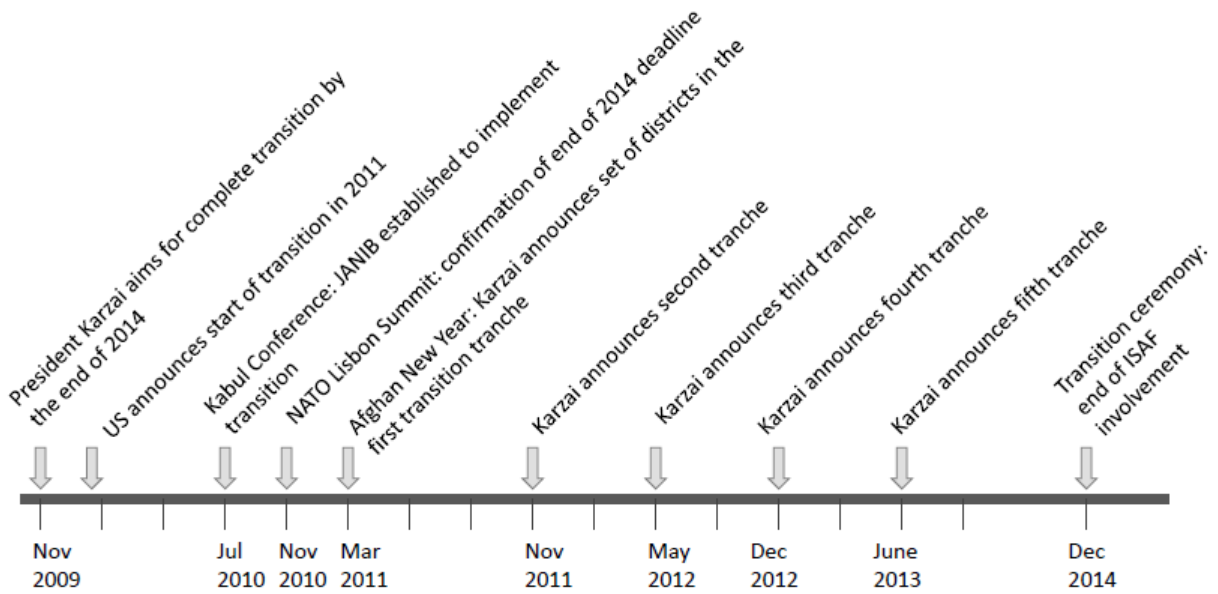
President Karzai aims for complete transition by the end of 2014

US announces start of transition in 2011

Kabul Conference: JANIB established to implement transition

NATO Lisbon Summit: confirmation of end of 2014 deadline

Afghan New Year: Karzai announces set of districts in the first transition tranche

Karzai announces second tranche

Karzai announces third tranche

Karzai announces fourth tranche

Karzai announces fifth tranche

Transition ceremony: end of ISAF involvement

Nov 2009

Jul 2010

Nov 2010

Mar 2011

Nov 2011

May 2012

Dec 2012

June 2013

Dec 2014